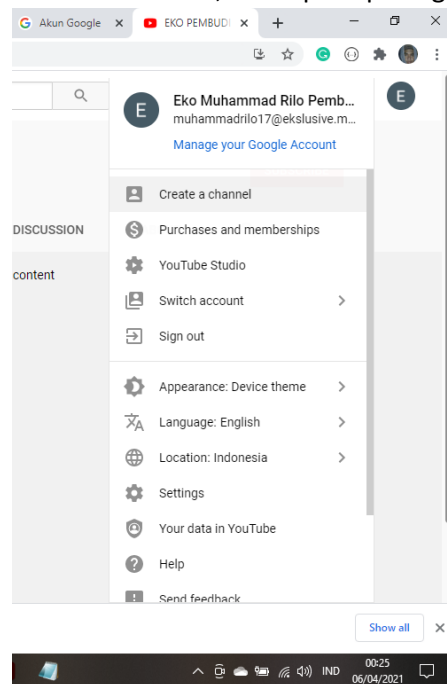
Akun Google ×
EKO PEMBUDI ×
+

E
Eko Muhammad Rilo Pemb...
muhammadrilo17@ekslusive.m...
Manage your Google Account

E

DISCUSSION

content

Create a channel
Purchases and memberships
YouTube Studio
Switch account
Sign out
Appearance: Device theme
Language: English
Location: Indonesia
Settings
Your data in YouTube
Help
Send feedback

Show all ×

IND 00:25 06/04/2021